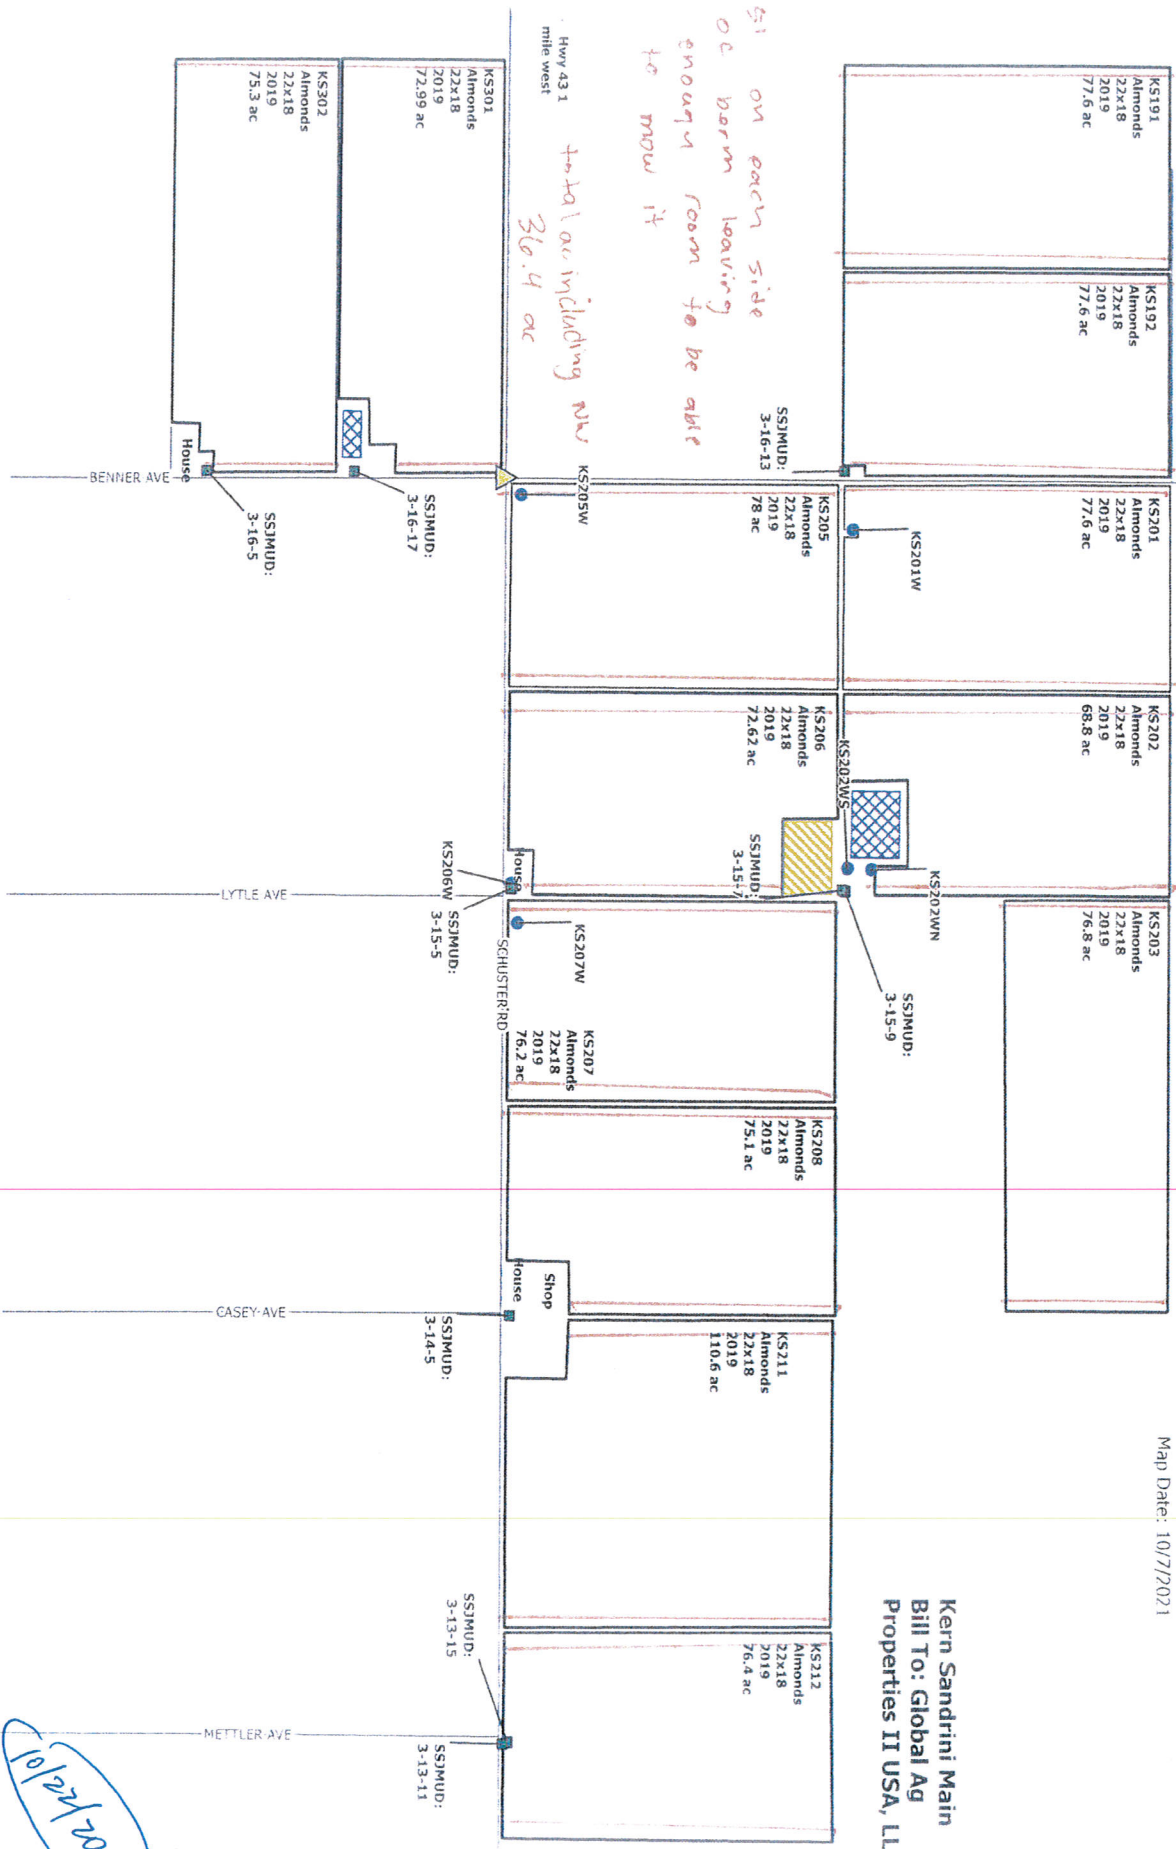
Map Date: 10/7/2021

Kern Sandrini Main
Bill To: Global Ag
Properties II USA, LL

KS191
Almonds
22x18
2019
77.6 ac

KS192
Almonds
22x18
2019
77.6 ac

KS201
Almonds
22x18
2019
77.6 ac

KS201W

KS202
Almonds
22x18
2019
68.8 ac

KS202WS

KS202WN

KS203
Almonds
22x18
2019
76.8 ac

SSJMUD:
3-15-9

KS205
Almonds
22x18
2019
78 ac

KS205W

SSJMUD:
3-16-13

KS206
Almonds
22x18
2019
72.62 ac

SSJMUD:
3-15-7

KS207W

KS207
Almonds
22x18
2019
76.2 ac

KS208
Almonds
22x18
2019
75.1 ac

Shop

House

KS211
Almonds
22x18
2019
110.6 ac

KS212
Almonds
22x18
2019
76.4 ac

SSJMUD:
3-13-15

SSJMUD:
3-13-11

METTLER AVE

SSJMUD:
3-14-5

CASEY AVE

SCHUSTER RD

House

KS206W

SSJMUD:
3-15-5

LYTLE AVE

KS301
Almonds
22x18
2019
72.99 ac

SSJMUD:
3-16-17

KS302
Almonds
22x18
2019
75.3 ac

House

BENNER AVE

SSJMUD:
3-16-5

Hwy 43 1
mile west

3' on each side of berm leaving enough room to be able to mow it

total ac including NW 36.4 ac

10/27/21